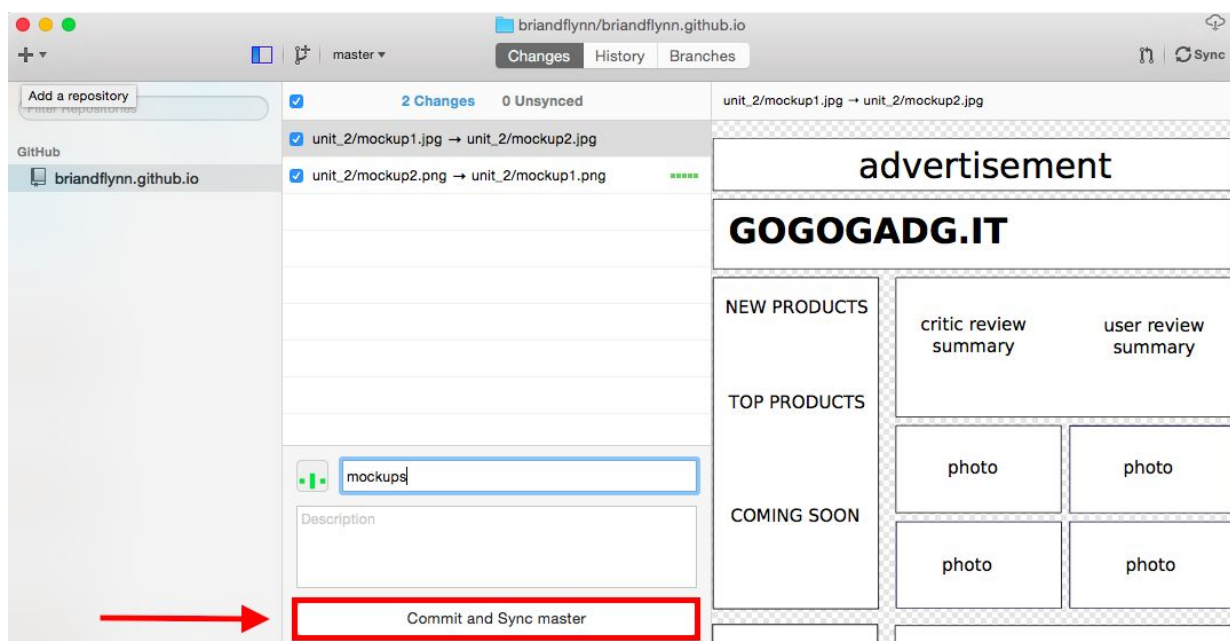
briandflynn/briandflynn.github.io

master ▾

Changes History Branches

Sync

Add a repository

Filter Repositories

GitHub

briandflynn.github.io

2 Changes 0 Unsynced

unit_2/mockup1.jpg → unit_2/mockup2.jpg

unit_2/mockup2.png → unit_2/mockup1.png

mockups

Description

Commit and Sync master

unit_2/mockup1.jpg → unit_2/mockup2.jpg

advertisement

GOGOGADG.IT

NEW PRODUCTS

TOP PRODUCTS

COMING SOON

critic review summary

user review summary

photo

photo

photo

photo